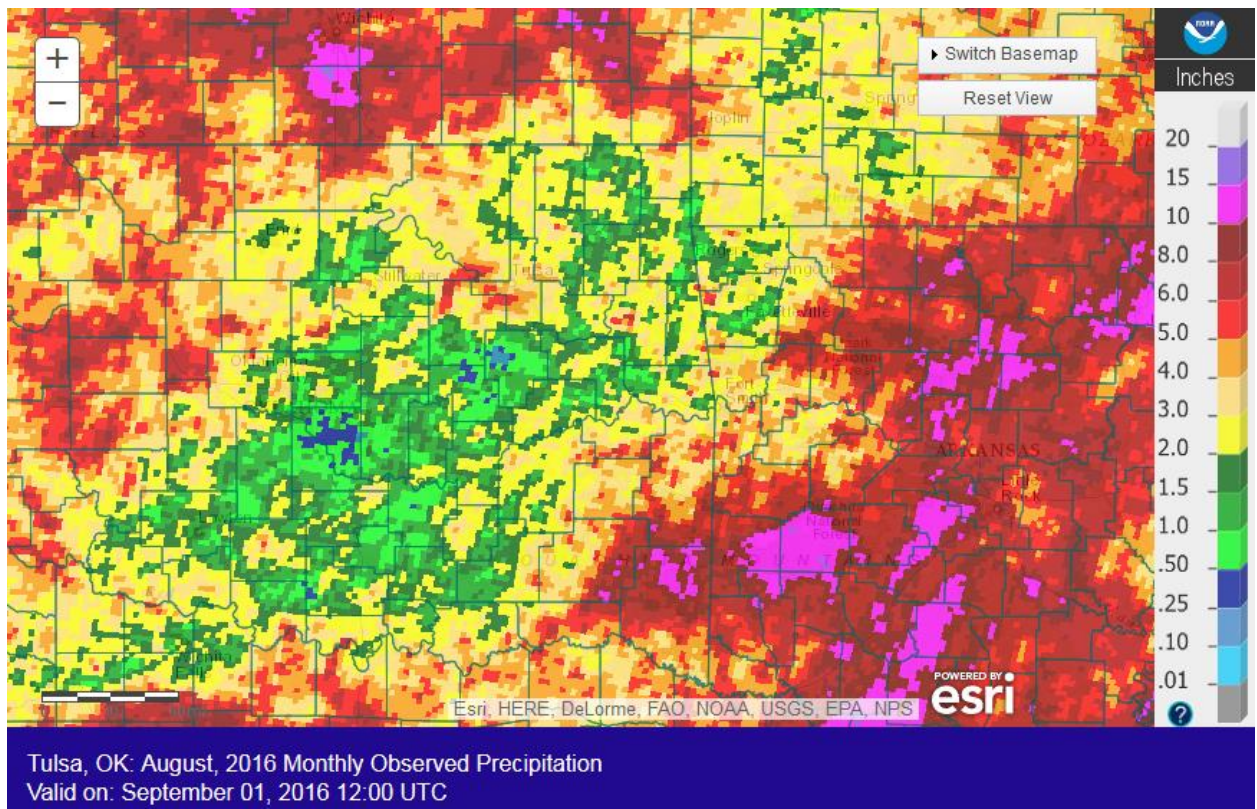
+
−
Switch Basemap
Reset View
Inches
20
15
10
8.0
6.0
5.0
4.0
3.0
2.0
1.5
1.0
.50
.25
.10
.01
Wichita
Joplin
Stillwater
Tulsa
Fayetteville
Fort Smith
ARKANSAS
Little Rock
Esri, HERE, DeLorme, FAO, NOAA, USGS, EPA, NPS
POWERED BY esri
?
Tulsa, OK: August, 2016 Monthly Observed Precipitation
Valid on: September 01, 2016 12:00 UTC